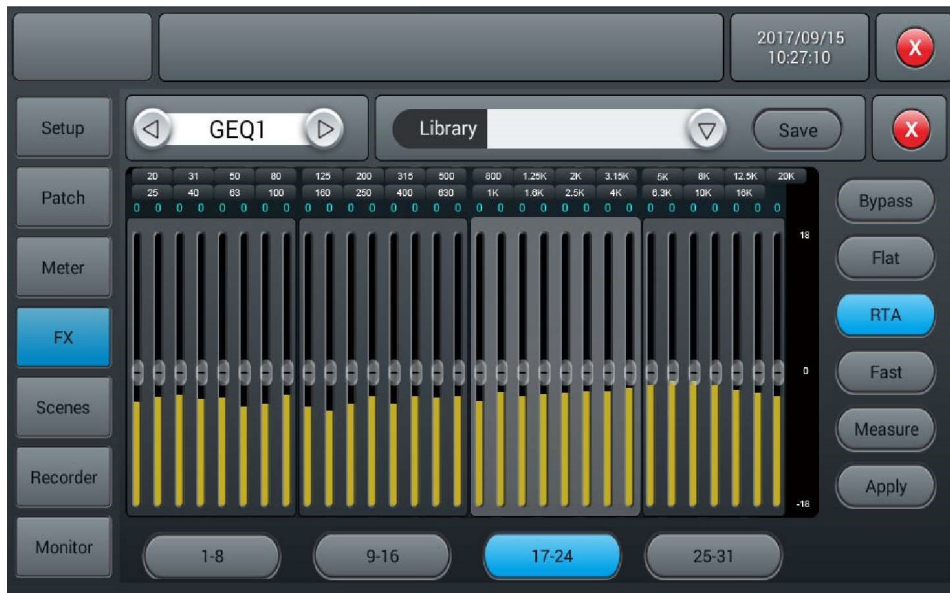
2017/09/15
10:27:10

Setup
Patch
Meter
FX
Scenes
Recorder
Monitor

GEQ1
Library
Save

20 31 50 80 125 200 315 500 800 1.25K 2K 3.15K 5K 8K 12.5K 20K
25 40 63 100 160 250 400 630 1K 1.6K 2.5K 4K 6.3K 10K 16K
0 0 0 0 0 0 0 0 0 0 0 0 0 0 0 0 0 0 0 0 0 0 0 0 0 0 0 0 0 0 0

18
0
-18

Bypass
Flat
RTA
Fast
Measure
Apply

1-8
9-16
17-24
25-31